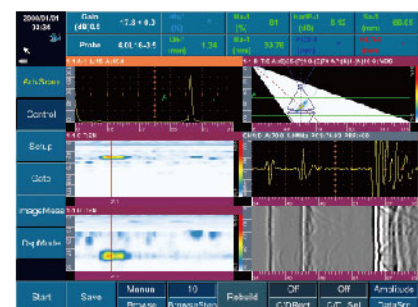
2006/01/01 33:34

Gain (dB) 0.1 17.0 + 0.0

Probe 4.0L16-3.5

1.34

33.76

81

8.12

66.66

Act/Scan

Control

Setup

Goto

Image Meas

DepMode

Start

Save

Manua

Browse

10

BrowseStep

Rebuild

Off

C/D Rect

Off

C/E Sel

Amplitude

DataSel